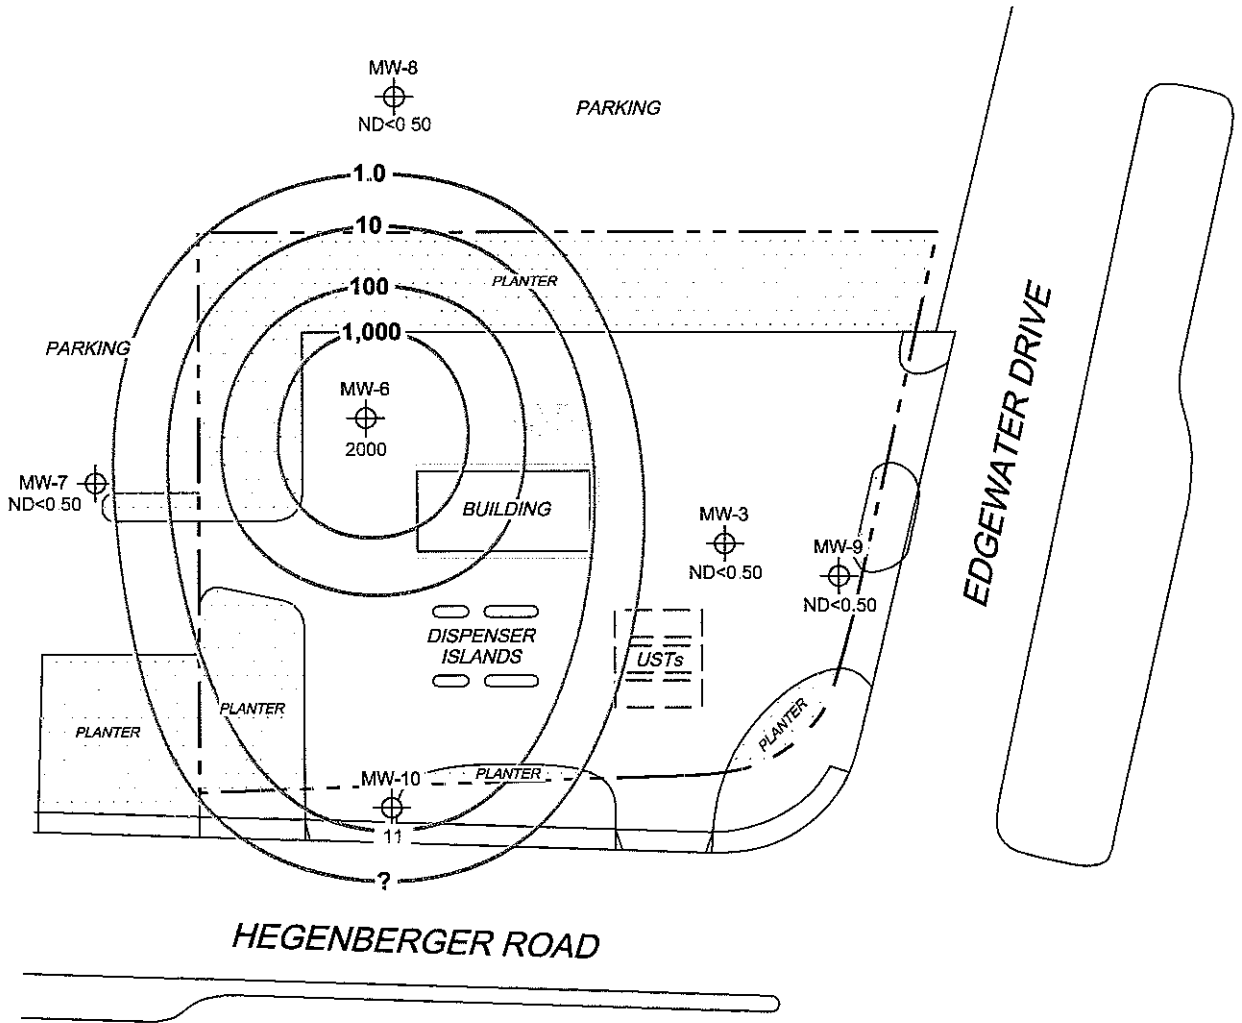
MW-8
ND<0 50

PARKING

1.0

10

PLANTER

100

EDGEWATER DRIVE

PARKING

1,000

MW-6
2000

MW-7
ND<0.50

BUILDING

MW-3
ND<0.50

MW-9
ND<0.50

DISPENSER ISLANDS

USTs

PLANTER

PLANTER

PLANTER

MW-10

PLANTER

11

?

HEGENBERGER ROAD